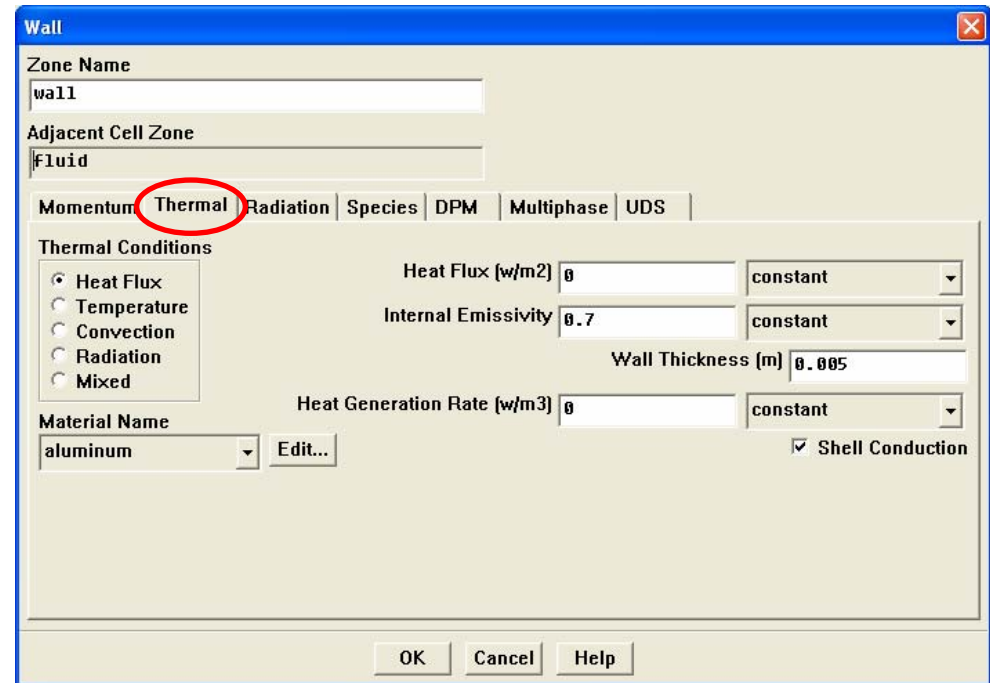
Wall

Zone Name
wall

Adjacent Cell Zone
fluid

Momentum | Thermal | Radiation | Species | DPM | Multiphase | UDS

Thermal Conditions
Heat Flux
Temperature
Convection
Radiation
Mixed

Material Name
aluminum
Edit...

Heat Flux (w/m2) 0 constant
Internal Emissivity 0.7 constant
Wall Thickness (m) 0.005
Heat Generation Rate (w/m3) 0 constant
Shell Conduction

OK Cancel Help